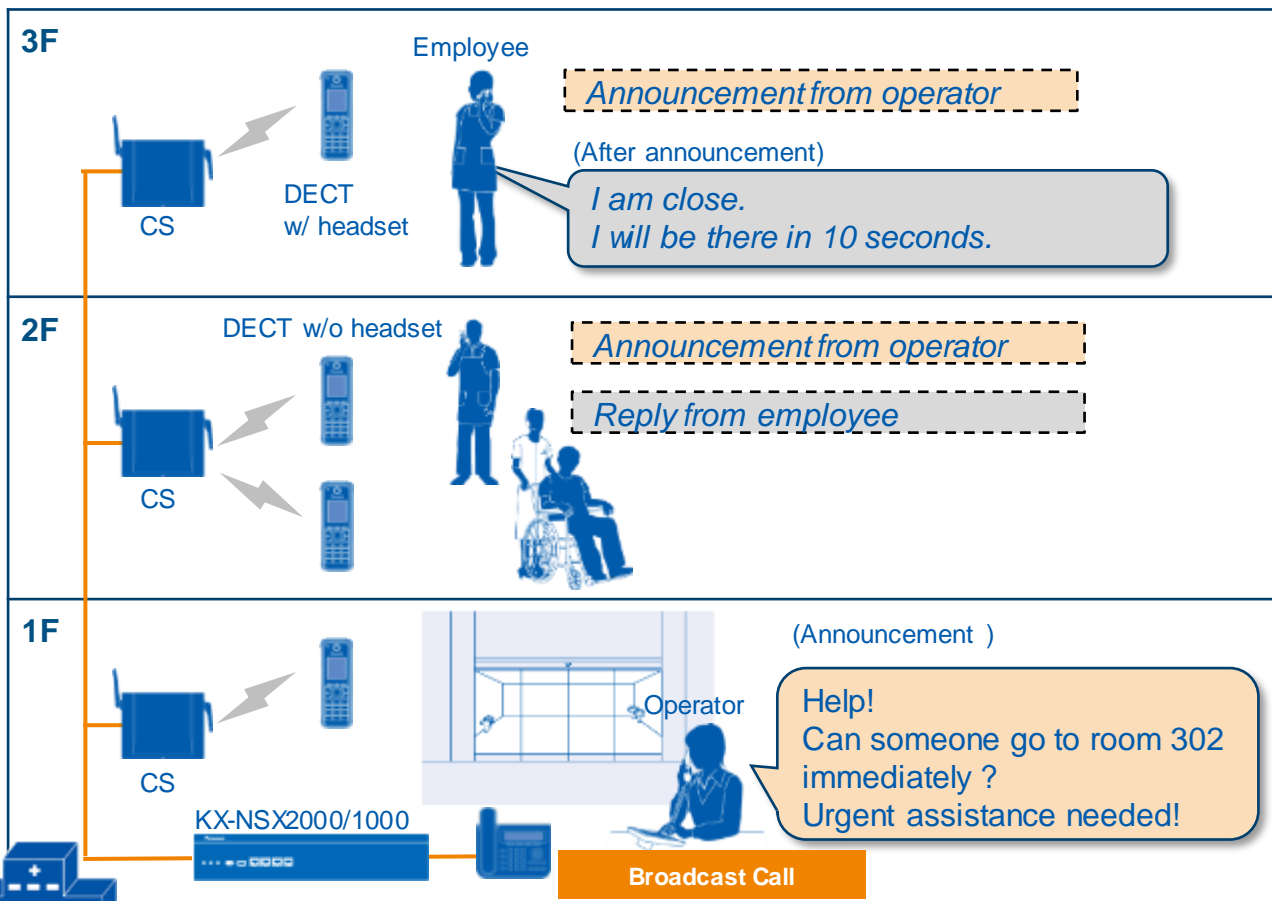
3F

CS

DECT w/ headset

Employee

Announcement from operator

(After announcement)

I am close.
I will be there in 10 seconds.

2F

DECT w/o headset

CS

Announcement from operator

Reply from employee

1F

CS

KX-NSX2000/1000

Operator

(Announcement )

Help!
Can someone go to room 302 immediately ?
Urgent assistance needed!

Broadcast Call